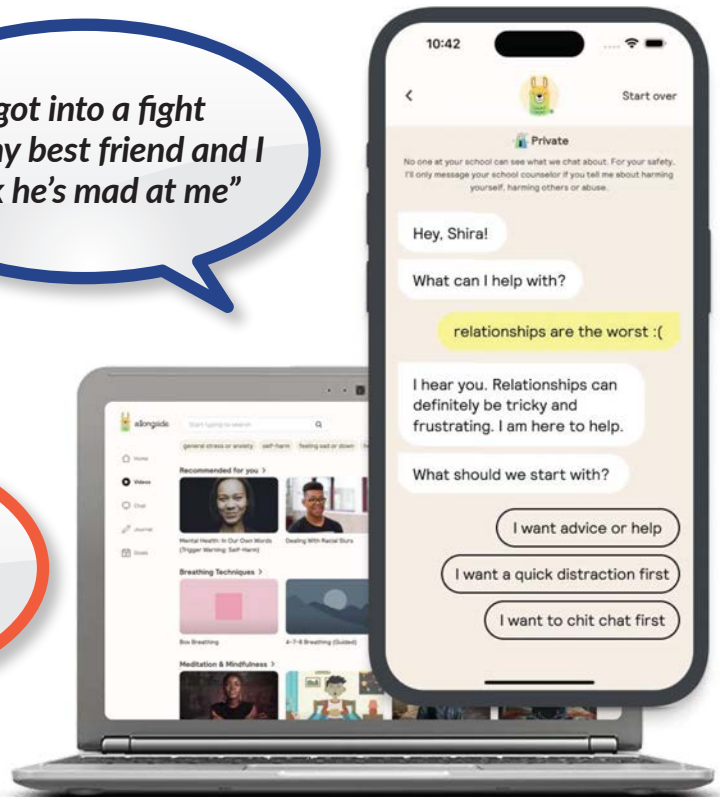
got into a fight
ny best friend and I
k he's mad at me"

10:42

Start over

Private

No one at your school can see what we chat about. For your safety, I'll only message your school counselor if you tell me about harming yourself, harming others or abuse.

Hey, Shira!

What can I help with?

relationships are the worst :(

I hear you. Relationships can definitely be tricky and frustrating. I am here to help.

What should we start with?

I want advice or help

I want a quick distraction first

I want to chit chat first

alongside

Start typing to search

general stress or anxiety

self-harm

feeling sad or down

Home

Videos

Chat

Journal

Goals

Recommended for you >

Mental Health: In Our Own Words (Trigger Warning: Self-Harm)

Dealing With Racial Slurs

Breathing Techniques >

Box Breathing

4-7-8 Breathing (Guided)

Meditation & Mindfulness >